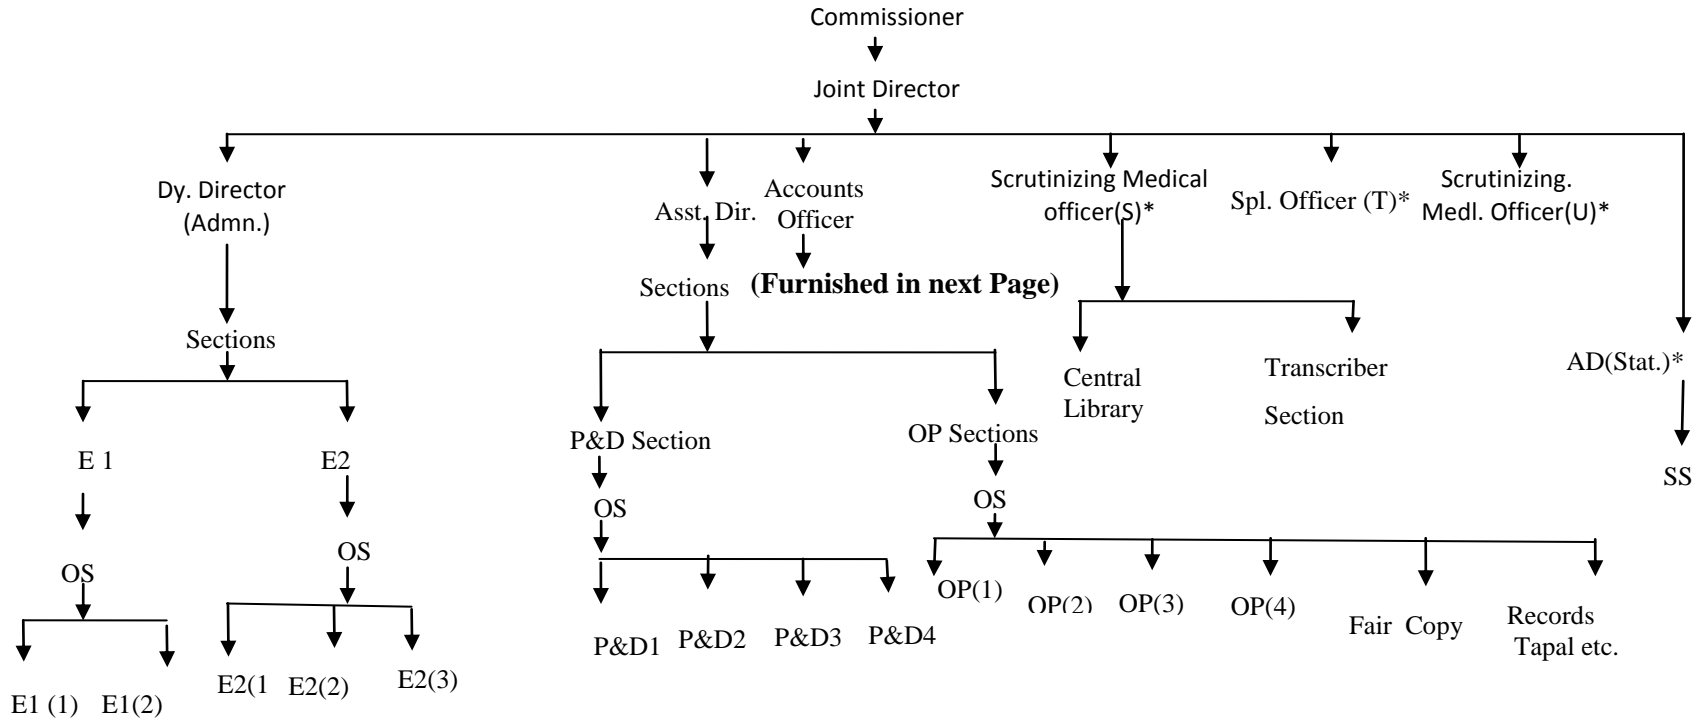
Commissioner

Joint Director

Dy. Director (Admn.)

Sections

E 1

OS

E1 (1) E1(2)

E2

OS

E2(1 E2(2) E2(3)

Asst. Dir.

Sections

P&D Section

OS

P&D1 P&D2 P&D3 P&D4

OP Sections

OS

OP(1) OP(2) OP(3) OP(4) Fair Copy Records Tapal etc.

Accounts Officer

(Furnished in next Page)

Scrutinizing Medical officer(S)*

Central Library

Transcriber Section

Spl. Officer (T)*

Scrutinizing. Medl. Officer(U)*

AD(Stat.)*

SS